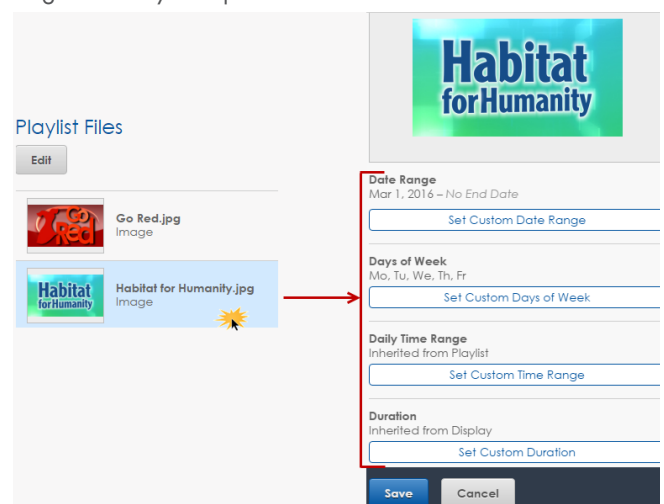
Habitat for Humanity

Playlist Files

Edit

Go Red

Go Red.jpg
Image

Habitat for Humanity

Habitat for Humanity.jpg
Image

Date Range
Mar 1, 2016 – *No End Date*

Set Custom Date Range

Days of Week
Mo, Tu, We, Th, Fr

Set Custom Days of Week

Daily Time Range
Inherited from Playlist

Set Custom Time Range

Duration
Inherited from Display

Set Custom Duration

Save

Cancel